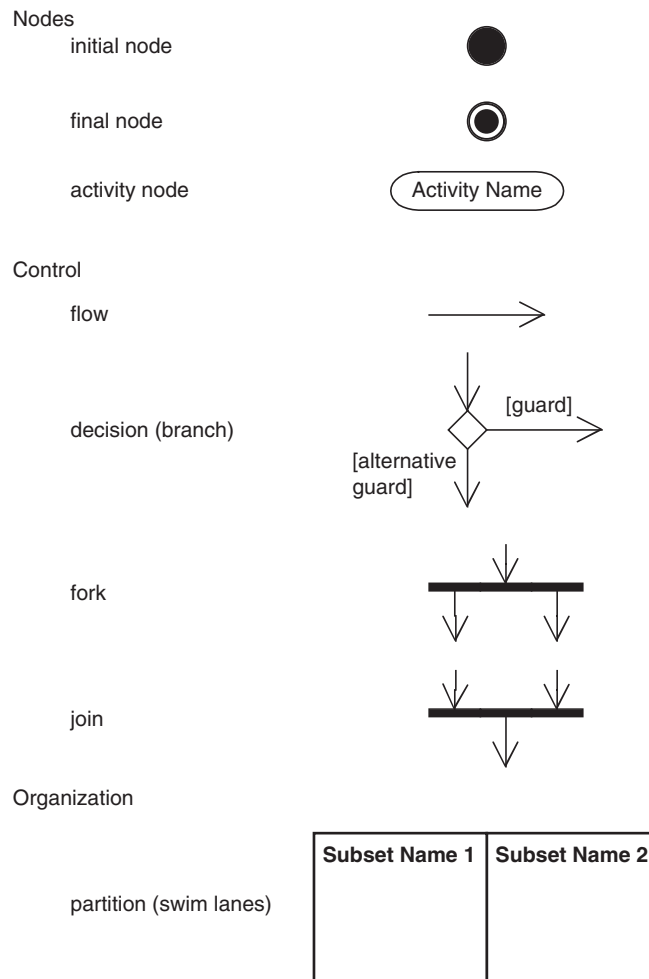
Nodes

initial node

final node

activity node

Activity Name

Control

flow

decision (branch)

[guard]

[alternative guard]

fork

join

Organization

partition (swim lanes)

| Subset Name 1 | Subset Name 2 |
|---|---|
| | |